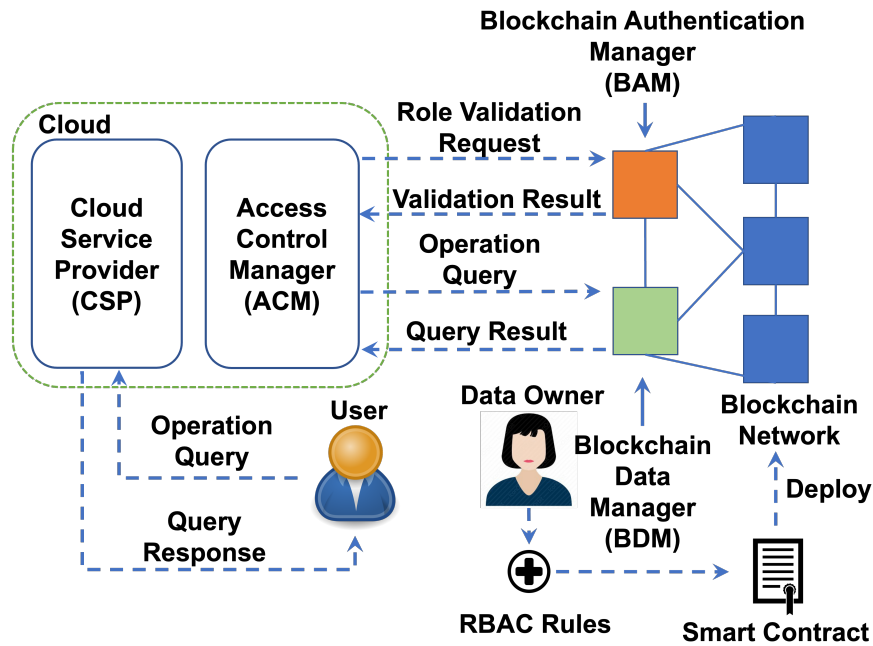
Blockchain Authentication Manager (BAM)

Cloud

Cloud Service Provider (CSP)

Access Control Manager (ACM)

Role Validation Request

Validation Result

Operation Query

Query Result

User

Operation Query

Query Response

Data Owner

Blockchain Data Manager (BDM)

Blockchain Network

Deploy

RBAC Rules

Smart Contract